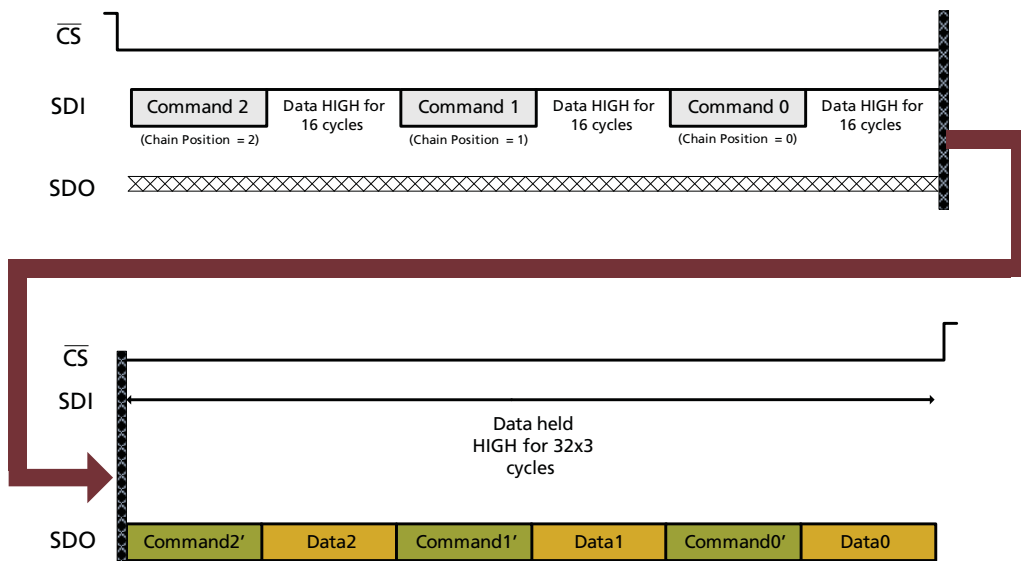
$\overline{CS}$

SDI

Command 2
(Chain Position = 2)

Data HIGH for 16 cycles

Command 1
(Chain Position = 1)

Data HIGH for 16 cycles

Command 0
(Chain Position = 0)

Data HIGH for 16 cycles

SDO

$\overline{CS}$

SDI

Data held HIGH for 32x3 cycles

SDO

Command2’

Data2

Command1’

Data1

Command0’

Data0